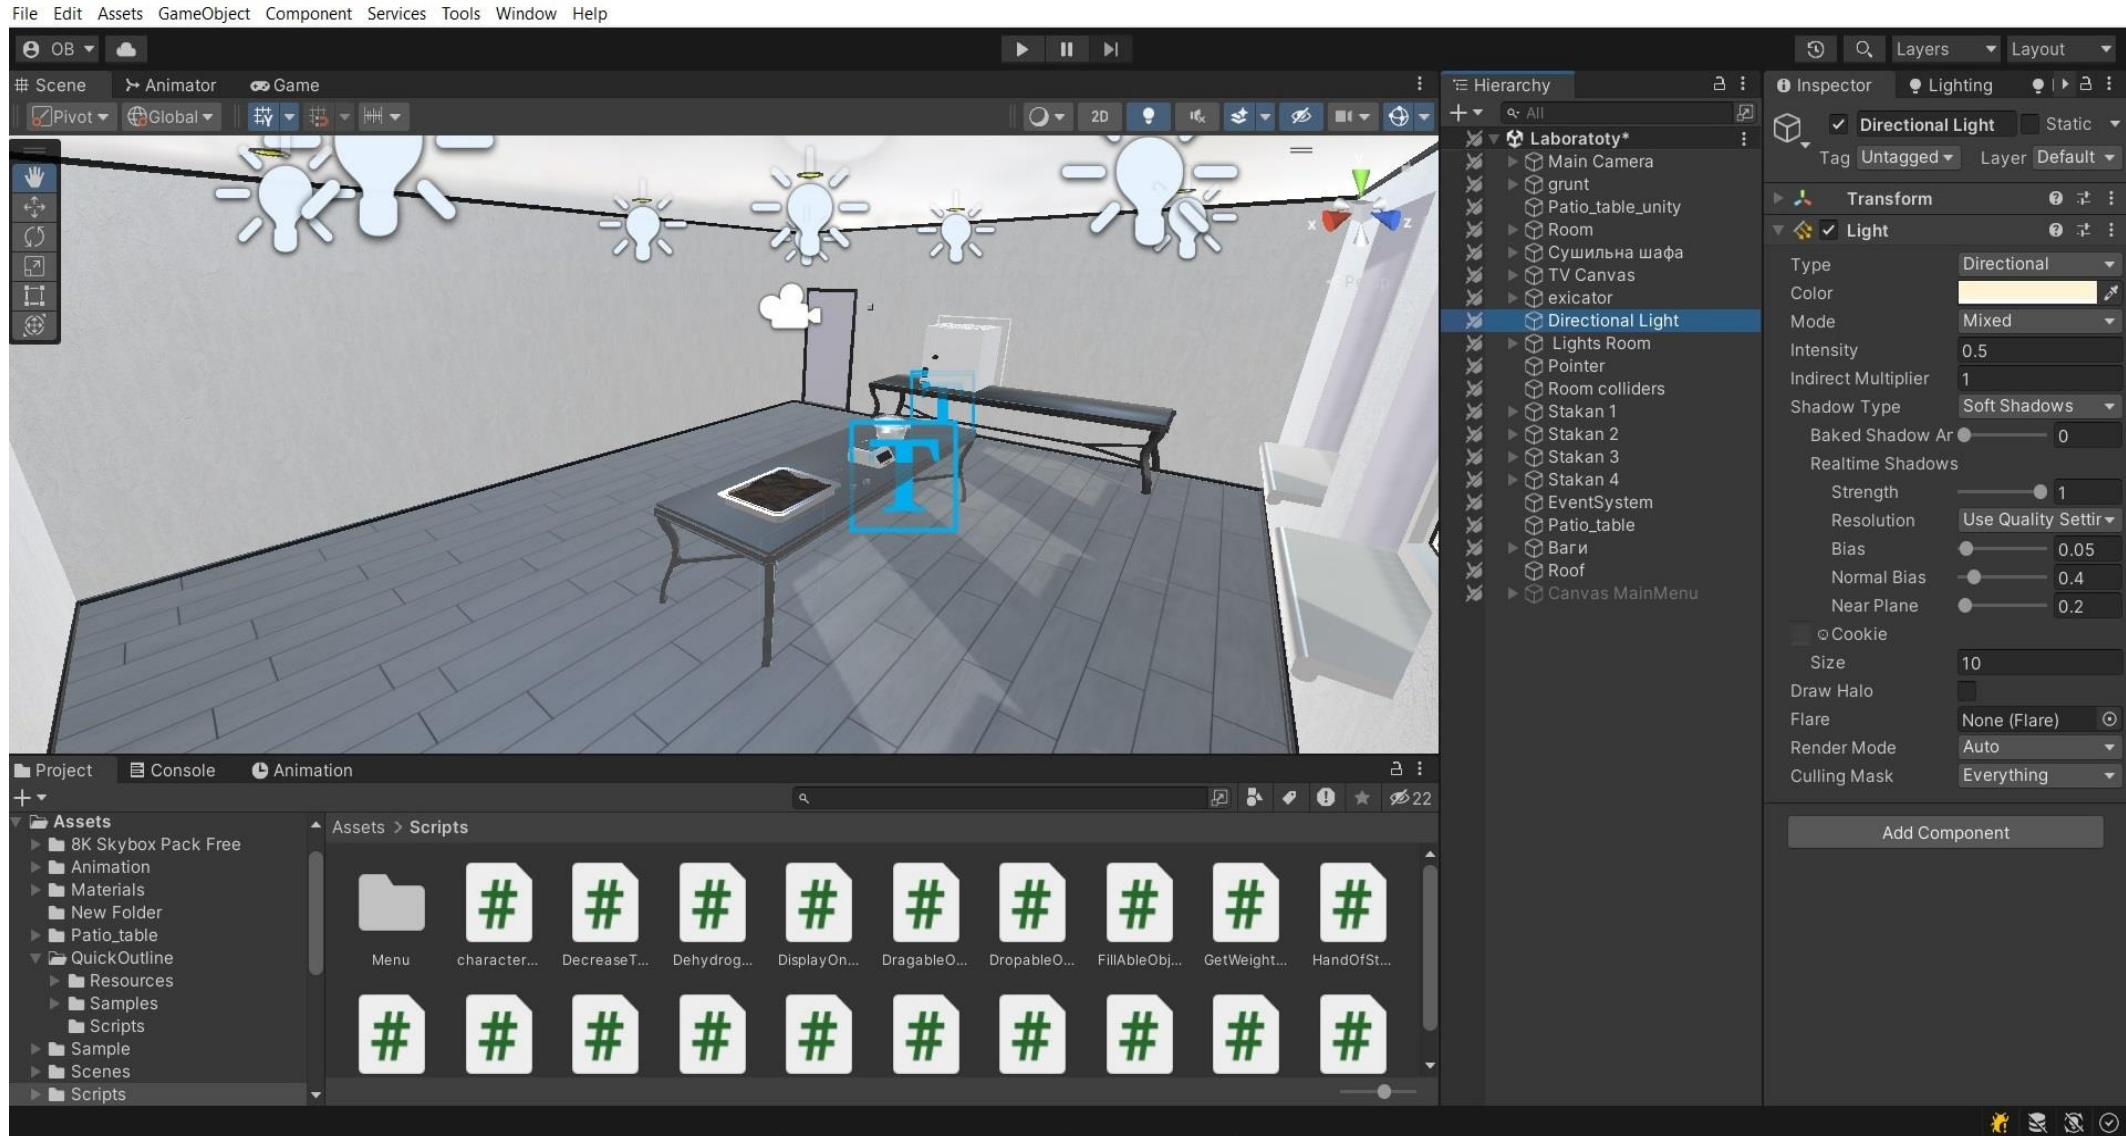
File Edit Assets GameObject Component Services Tools Window Help

OB

Layers Layout

Scene Animator Game

Pivot Global

2D

x z

Hierarchy

All

Laboratoty*
Main Camera
grunt
Patio_table_unity
Room
Сушильна шафа
TV Canvas
exicator
Directional Light
Lights Room
Pointer
Room colliders
Stakan 1
Stakan 2
Stakan 3
Stakan 4
EventSystem
Patio_table
Ваги
Roof
Canvas MainMenu

Inspector Lighting

Directional Light Static
Tag Untagged Layer Default

Transform

Light

| | |
|---|---|
| Type | Directional |
| Color | |
| Mode | Mixed |
| Intensity | 0.5 |
| Indirect Multiplier | 1 |
| Shadow Type | Soft Shadows |
| Baked Shadow Ar | 0 |
| Realtime Shadows | |
| Strength | 1 |
| Resolution | Use Quality Settir |
| Bias | 0.05 |
| Normal Bias | 0.4 |
| Near Plane | 0.2 |
| Cookie | |
| Size | 10 |
| Draw Halo | |
| Flare | None (Flare) |
| Render Mode | Auto |
| Culling Mask | Everything |

Add Component

Project Console Animation

22

Assets
8K Skybox Pack Free
Animation
Materials
New Folder
Patio_table
QuickOutline
Resources
Samples
Scripts
Sample
Scenes
Scripts

Assets > Scripts

Menu character... DecreaseT... Dehydrog... DisplayOn... DragableO... DropableO... FillAbleObj... GetWeight... HandOfSt...